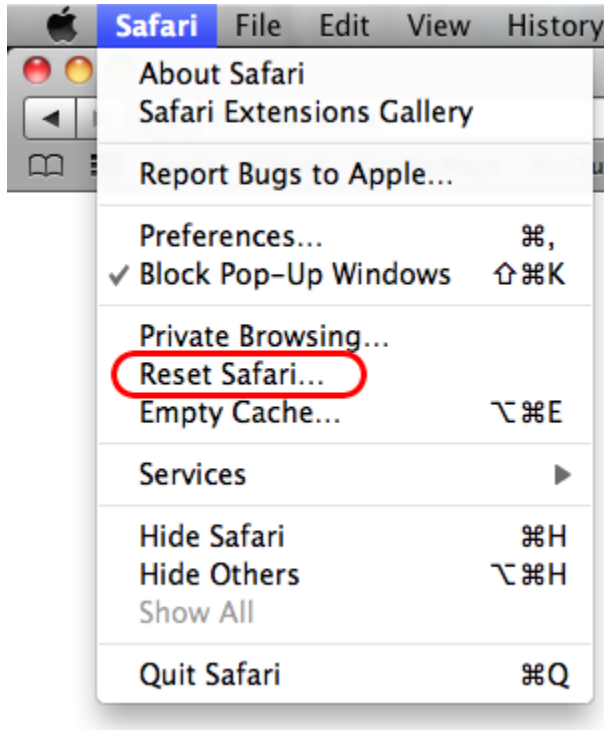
Safari File Edit View History

About Safari
Safari Extensions Gallery

Report Bugs to Apple...

Preferences... ⌘,
✓ Block Pop-Up Windows ⇧⌘K

Private Browsing...
Reset Safari...
Empty Cache... ⌥⌘E

Services ▶

Hide Safari ⌘H
Hide Others ⌥⌘H
Show All

Quit Safari ⌘Q